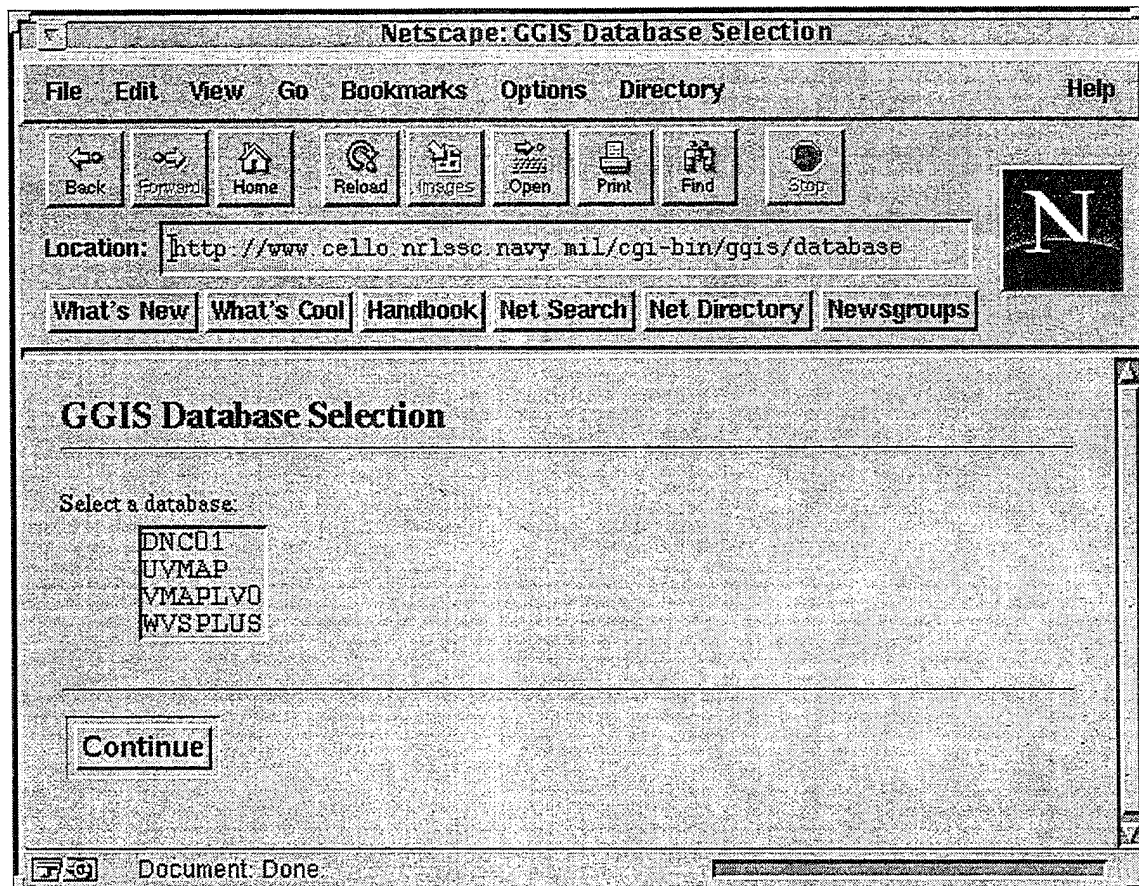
Netscape: GGIS Database Selection

File Edit View Go Bookmarks Options Directory Help

Back Forward Home Reload Images Open Print Find Stop

N

Location: http://www.cello.nrlssc.navy.mil/cgi-bin/ggis/database

What's New What's Cool Handbook Net Search Net Directory Newsgroups

GGIS Database Selection

Select a database:

DNC01
UVMAP
VMAPLV0
WVSPLUS

Continue

Document: Done.